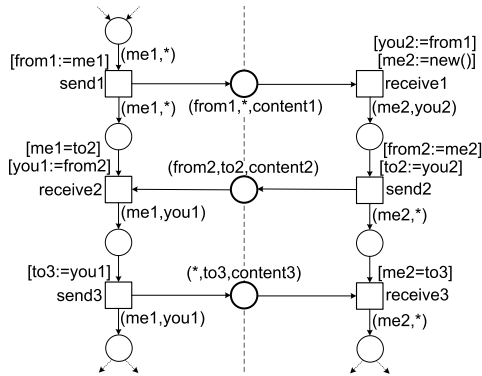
[from1:=me1]
(me1,*)
send1
(me1,*)
(from1,*,content1)
[you2:=from1]
[me2:=new()]
receive1
(me2,you2)
[me1=to2]
[you1:=from2]
receive2
(from2,to2,content2)
[from2:=me2]
[to2:=you2]
send2
(me1,you1)
(me2,*)
[to3:=you1]
send3
(*,to3,content3)
[me2=to3]
receive3
(me1,you1)
(me2,*)